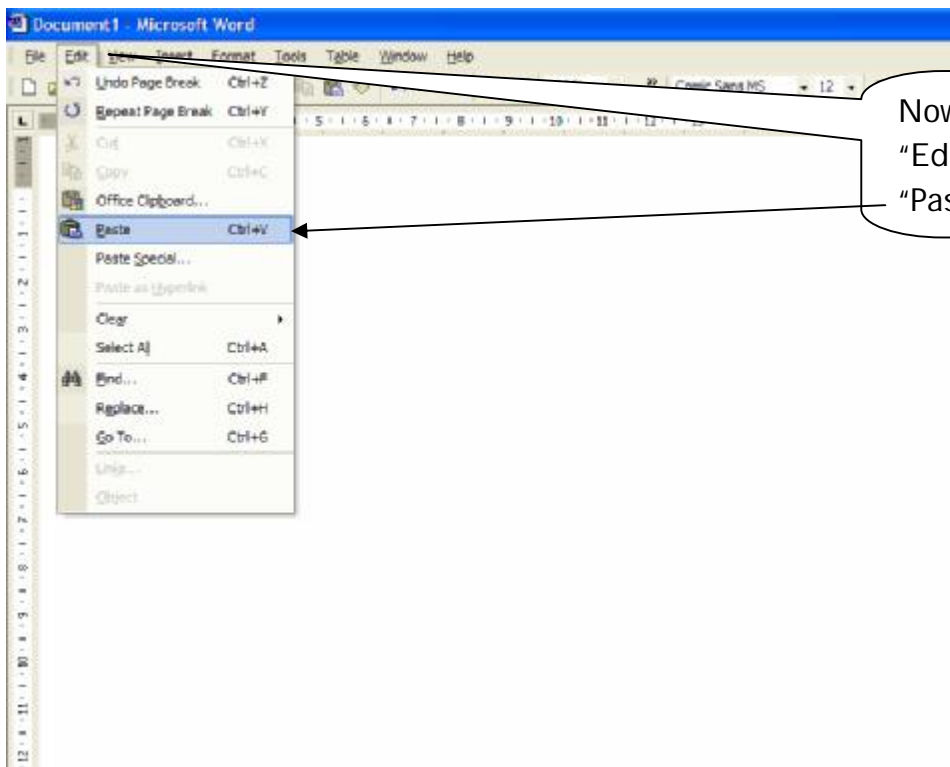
Document1 - Microsoft Word

File Edit View Insert Format Tools Table Window Help

Comic Sans MS 12

Undo Page Break Ctrl+Z
Repeat Page Break Ctrl+Y
Cut Ctrl+X
Copy Ctrl+C
Office Clipboard...
Paste Ctrl+V
Paste Special...
Paste as Hyperlink
Clear
Select All Ctrl+A
Find... Ctrl+F
Replace... Ctrl+H
Go To... Ctrl+G
Links...
Object

Now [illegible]
"Ed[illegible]
"Pas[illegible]